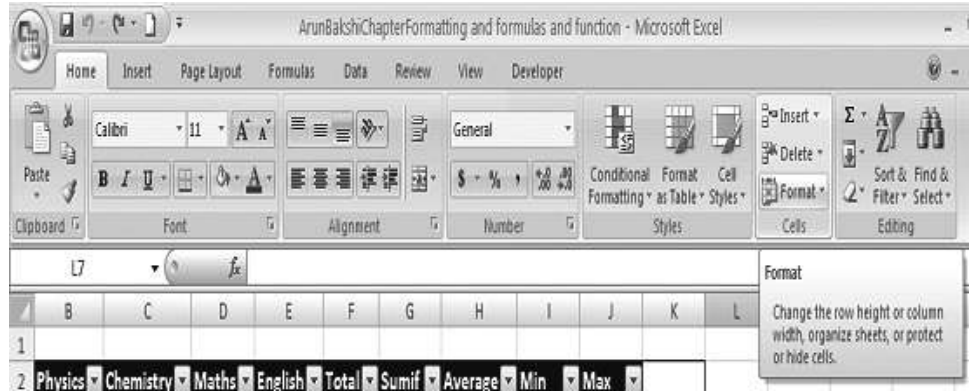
ArunBakshiChapterFormatting and formulas and function - Microsoft Excel

Home Insert Page Layout Formulas Data Review View Developer

Paste
Clipboard

Calibri 11
B I U
Font

Alignment

General
$ % ,
Number

Conditional Formatting
Format as Table
Cell Styles
Styles

Insert
Delete
Format
Cells

Sort & Filter
Find & Select
Editing

L7 $f_x$

Format

Change the row height or column width, organize sheets, or protect or hide cells.

| | B | C | D | E | F | G | H | I | J | K | L |
|---|---|---|---|---|---|---|---|---|---|---|---|
| 1 | | | | | | | | | | | |
| 2 | Physics | Chemistry | Maths | English | Total | Sumif | Average | Min | Max | | |